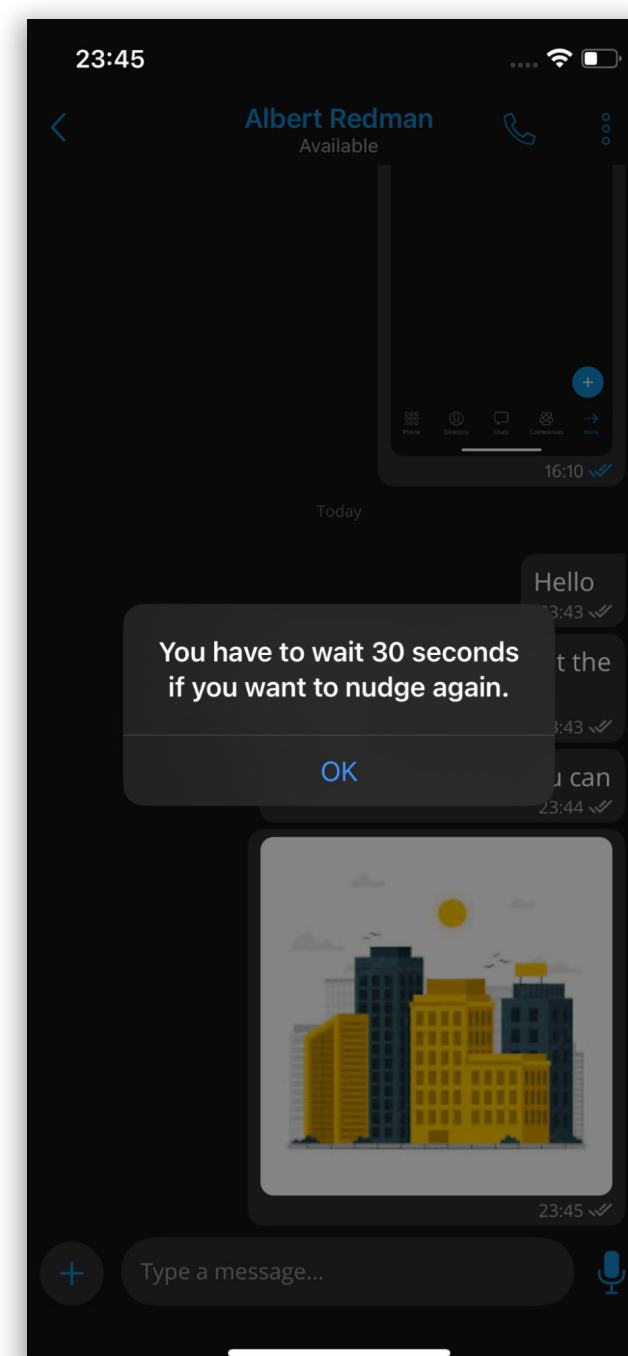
23:45

Albert Redman
Available

Phone Directory Chats Conferences More

16:10

Today

Hello
23:43

You have to wait 30 seconds if you want to nudge again.

OK

t the
:43

u can
23:44

23:45

Type a message...